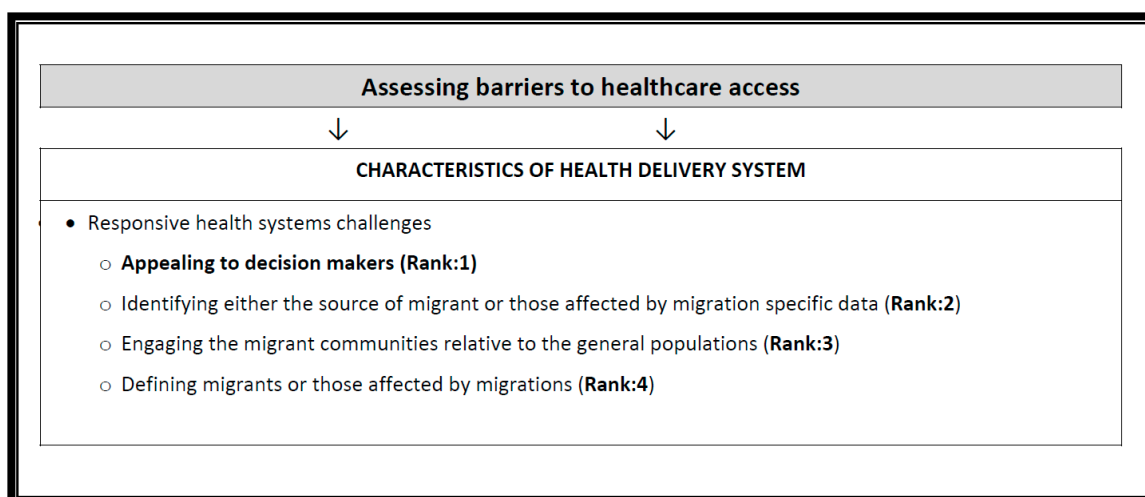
Assessing barriers to healthcare access

↓ ↓

CHARACTERISTICS OF HEALTH DELIVERY SYSTEM

• Responsive health systems challenges
  ○ **Appealing to decision makers (Rank:1)**
  ○ Identifying either the source of migrant or those affected by migration specific data (**Rank:2**)
  ○ Engaging the migrant communities relative to the general populations (**Rank:3**)
  ○ Defining migrants or those affected by migrations (**Rank:4**)